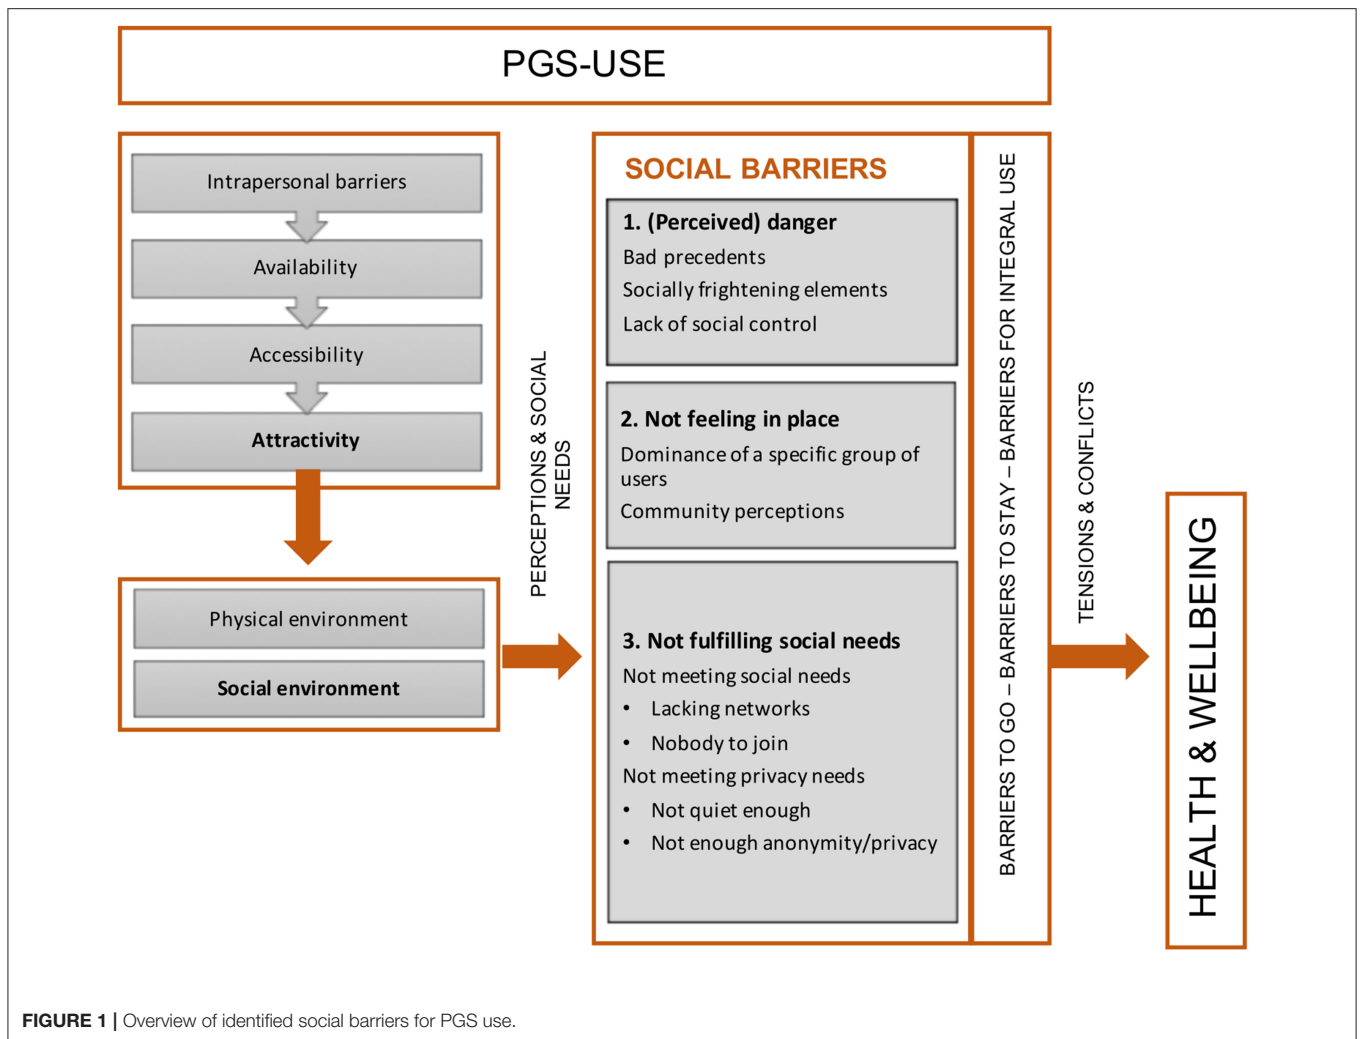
PGS-USE

Intrapersonal barriers

Availability

Accessibility

Attractivity

Physical environment

Social environment

PERCEPTIONS & SOCIAL NEEDS

SOCIAL BARRIERS

1. (Perceived) danger
Bad precedents
Socially frightening elements
Lack of social control

2. Not feeling in place
Dominance of a specific group of users
Community perceptions

3. Not fulfilling social needs
Not meeting social needs
• Lacking networks
• Nobody to join
Not meeting privacy needs
• Not quiet enough
• Not enough anonymity/privacy

BARRIERS TO GO – BARRIERS TO STAY – BARRIERS FOR INTEGRAL USE

TENSIONS & CONFLICTS

HEALTH & WELLBEING

FIGURE 1 | Overview of identified social barriers for PGS use.